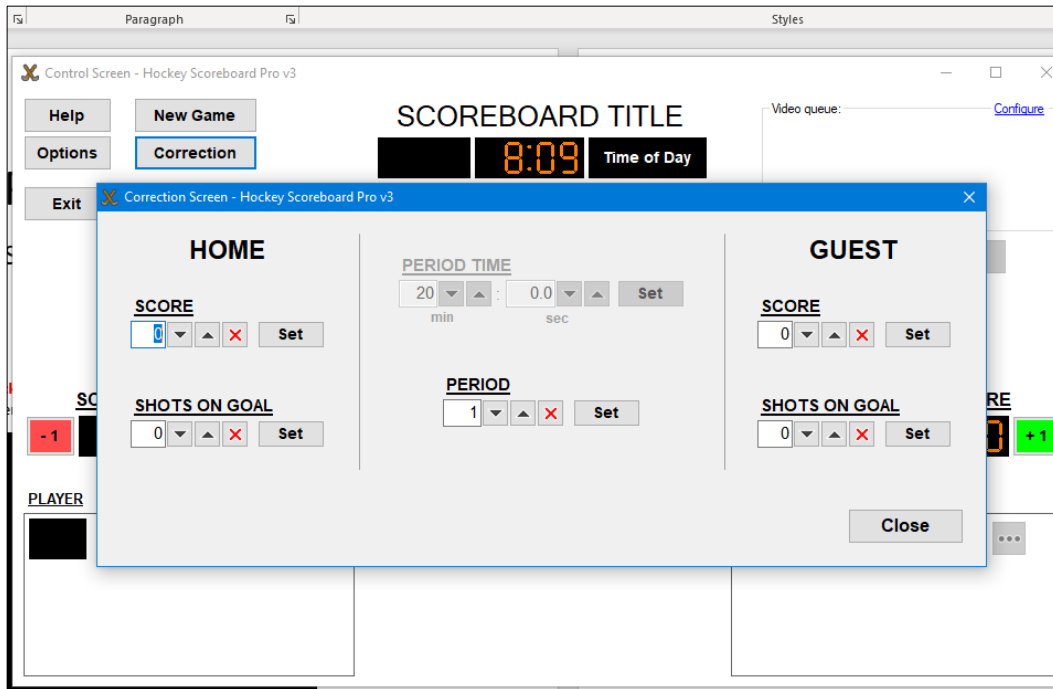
Paragraph

Styles

Control Screen - Hockey Scoreboard Pro v3

Help

New Game

Options

Correction

Exit

SCOREBOARD TITLE

8:09

Time of Day

Video queue:

Configure

Correction Screen - Hockey Scoreboard Pro v3

HOME

SCORE

0

Set

SHOTS ON GOAL

0

Set

PERIOD TIME

20

0.0

Set

min

sec

PERIOD

1

Set

GUEST

SCORE

0

Set

SHOTS ON GOAL

0

Set

Close

SC

- 1

RE

+ 1

PLAYER